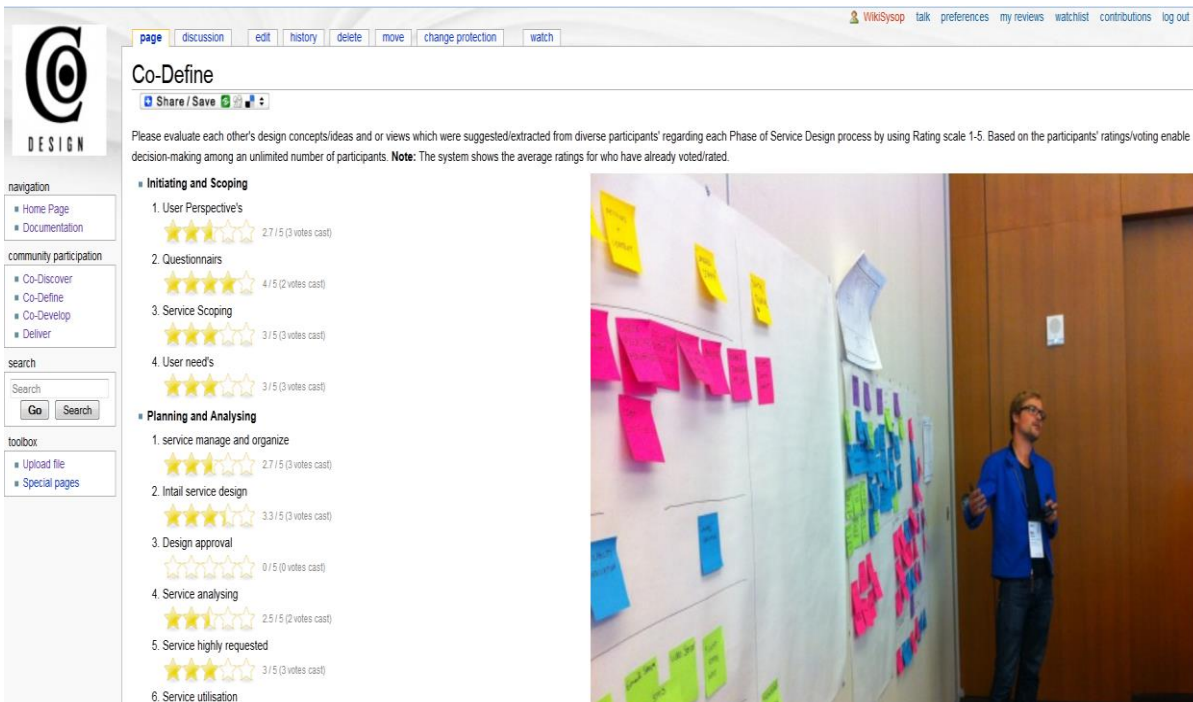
WikiSysop talk preferences my reviews watchlist contributions log out

page discussion edit history delete move change protection watch

DESIGN

Co-Define

Share / Save

Please evaluate each other's design concepts/ideas and or views which were suggested/extracted from diverse participants' regarding each Phase of Service Design process by using Rating scale 1-5. Based on the participants' ratings/voting enable decision-making among an unlimited number of participants. **Note:** The system shows the average ratings for who have already voted/rated.

navigation
- Home Page
- Documentation

community participation
- Co-Discover
- Co-Define
- Co-Develop
- Deliver

search
Search
Go Search

toolbox
- Upload file
- Special pages

- Initiating and Scoping

1. User Perspective's
2.7 / 5 (3 votes cast)
2. Questionnairs
4 / 5 (2 votes cast)
3. Service Scoping
3 / 5 (3 votes cast)
4. User need's
3 / 5 (3 votes cast)

- Planning and Analysing

1. service manage and organize
2.7 / 5 (3 votes cast)
2. Intail service design
3.3 / 5 (3 votes cast)
3. Design approval
0 / 5 (0 votes cast)
4. Service analysing
2.5 / 5 (2 votes cast)
5. Service highly requested
3 / 5 (3 votes cast)
6. Service utilisation